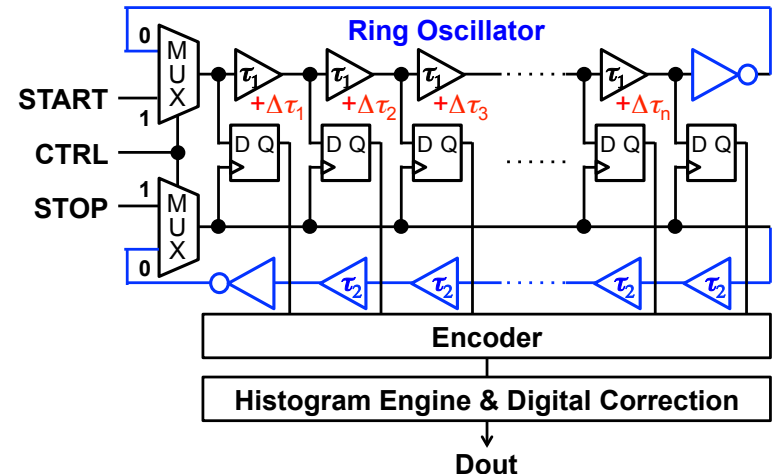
Ring Oscillator

0
MUX
1
START
CTRL
STOP
1
MUX
0

$\tau_1$ $+\Delta\tau_1$
$\tau_1$ $+\Delta\tau_2$
$\tau_1$ $+\Delta\tau_3$
$\tau_1$ $+\Delta\tau_n$

D Q
D Q
D Q
D Q
D Q

$\tau_2$
$\tau_2$
$\tau_2$
$\tau_2$

Encoder

Histogram Engine & Digital Correction

Dout